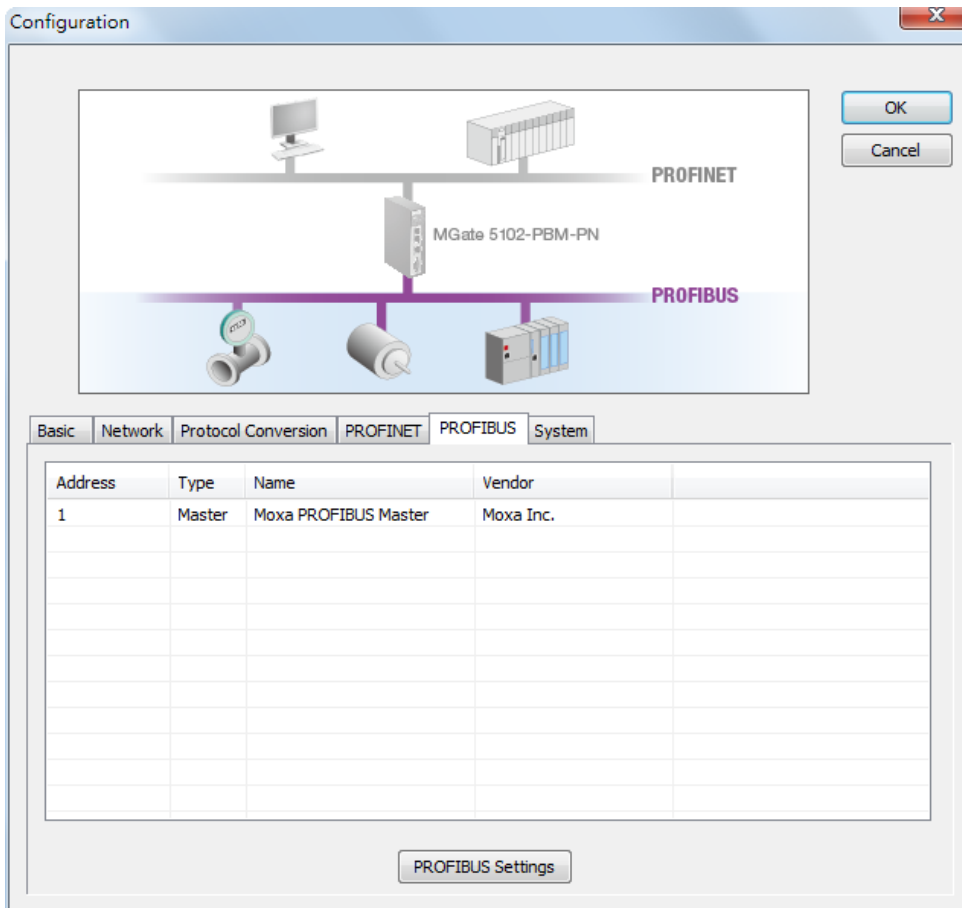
Configuration

PROFINET

MGate 5102-PBM-PN

PROFIBUS

OK

Cancel

Basic | Network | Protocol Conversion | PROFINET | PROFIBUS | System

| Address | Type | Name | Vendor |
|---|---|---|---|
| 1 | Master | Moxa PROFIBUS Master | Moxa Inc. |

PROFIBUS Settings